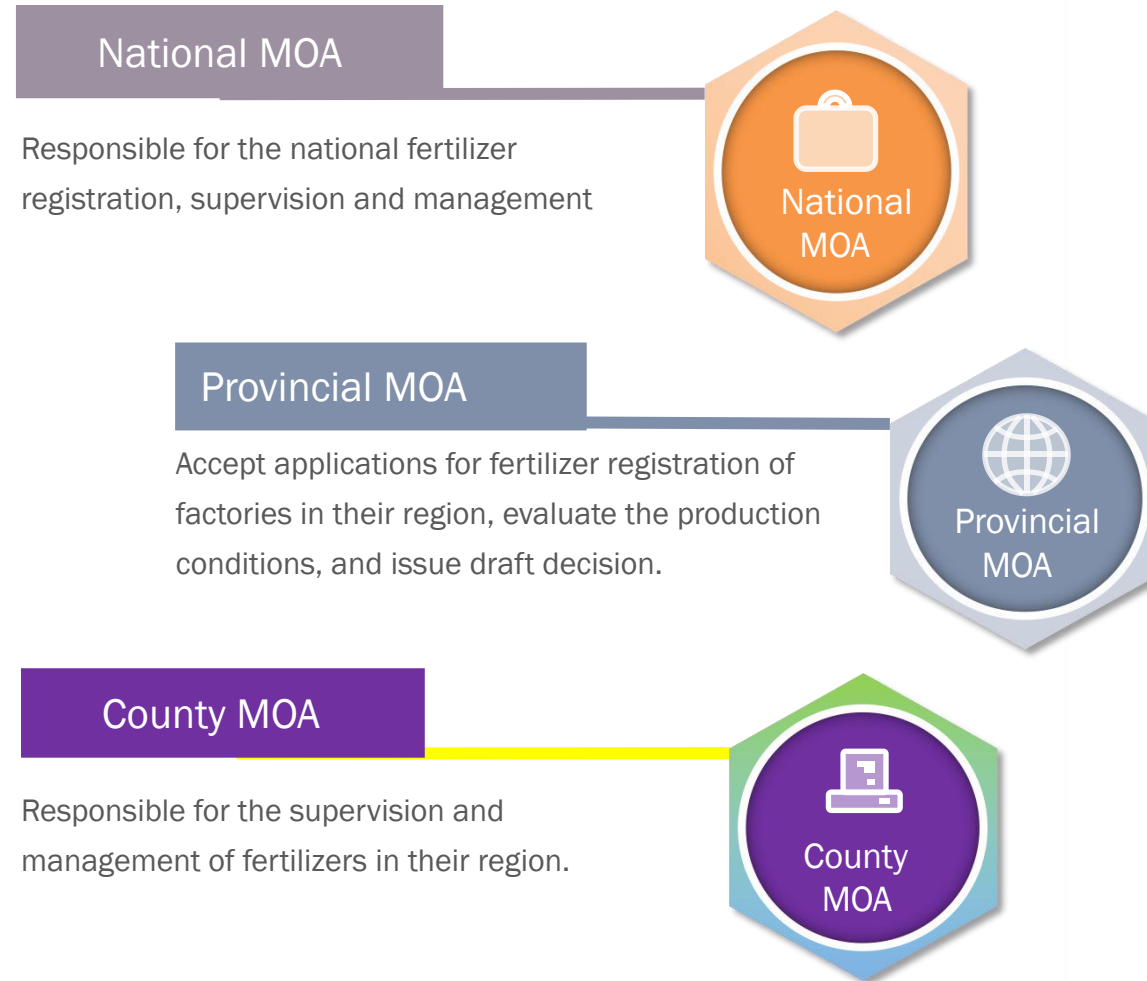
National MOA

Responsible for the national fertilizer registration, supervision and management

National MOA

Provincial MOA

Accept applications for fertilizer registration of factories in their region, evaluate the production conditions, and issue draft decision.

Provincial MOA

County MOA

Responsible for the supervision and management of fertilizers in their region.

County MOA